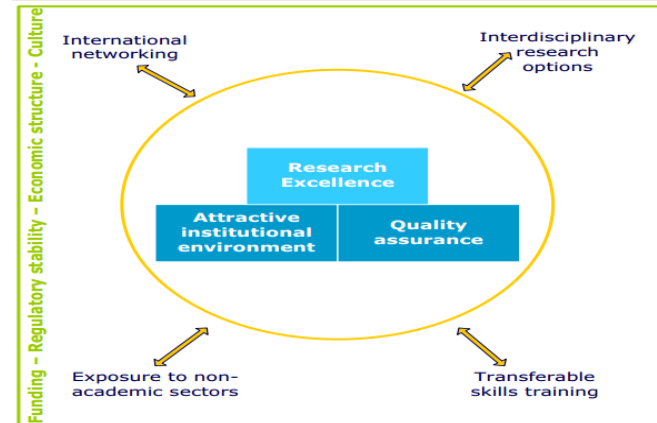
Funding – Regulatory stability – Economic structure - Culture

International networking

Interdisciplinary research options

Research Excellence

Attractive institutional environment

Quality assurance

Exposure to non-academic sectors

Transferable skills training